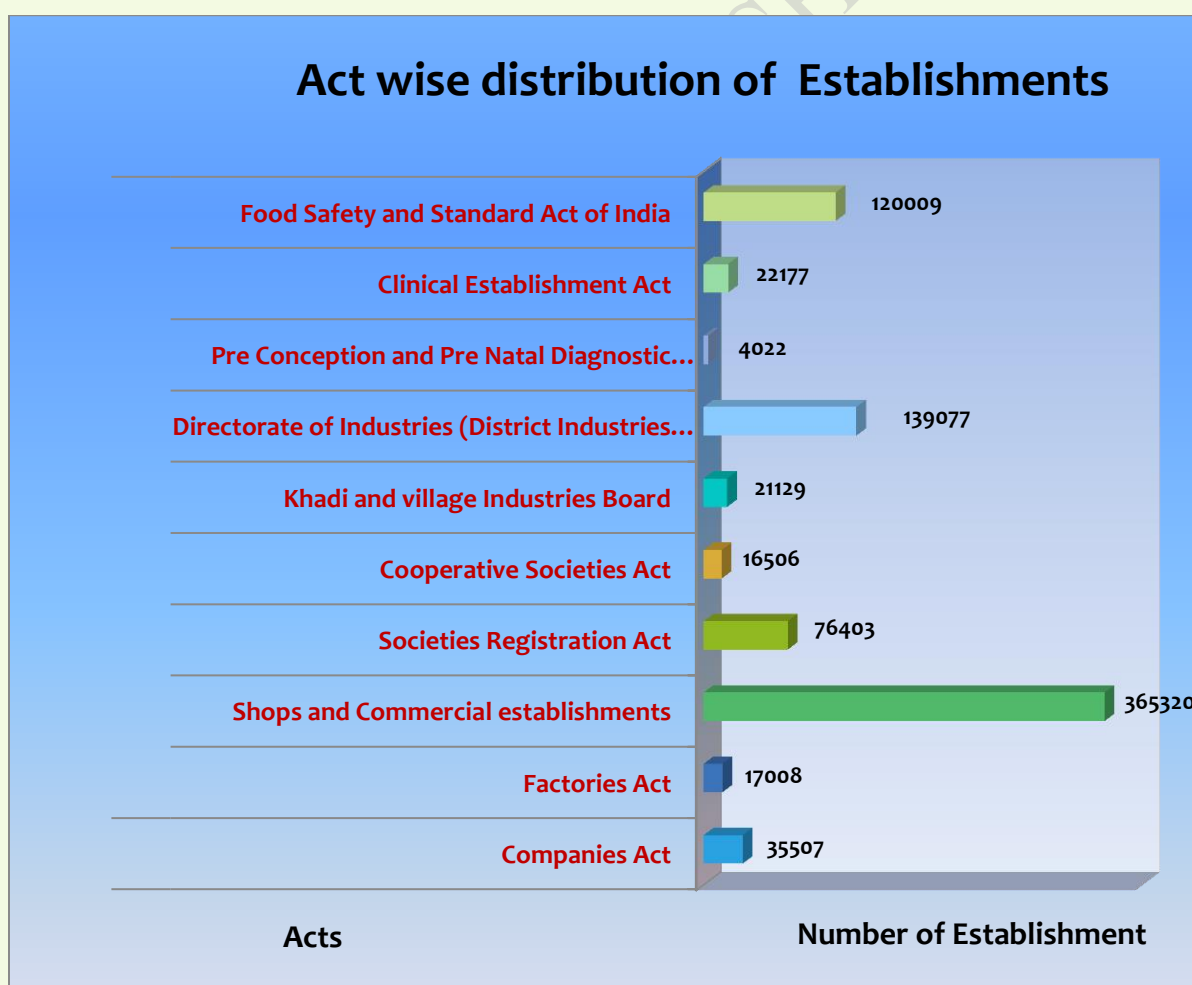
Act wise distribution of Establishments

Food Safety and Standard Act of India 120009

Clinical Establishment Act 22177

Pre Conception and Pre Natal Diagnostic… 4022

Directorate of Industries (District Industries… 139077

Khadi and village Industries Board 21129

Cooperative Societies Act 16506

Societies Registration Act 76403

Shops and Commercial establishments 36532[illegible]

Factories Act 17008

Companies Act 35507

Acts

Number of Establishment